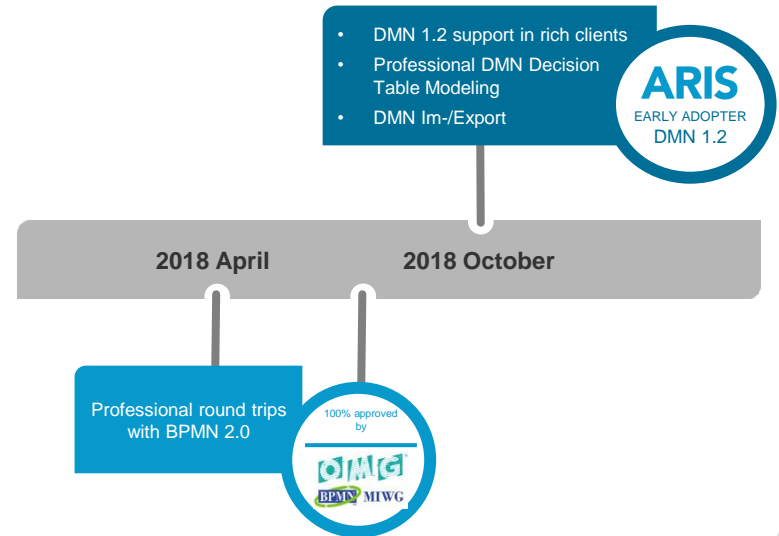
- DMN 1.2 support in rich clients
- Professional DMN Decision Table Modeling
- DMN Im-/Export

ARIS
EARLY ADOPTER
DMN 1.2

2018 April

2018 October

Professional round trips with BPMN 2.0

100% approved by

OMG

BPMN MIWG